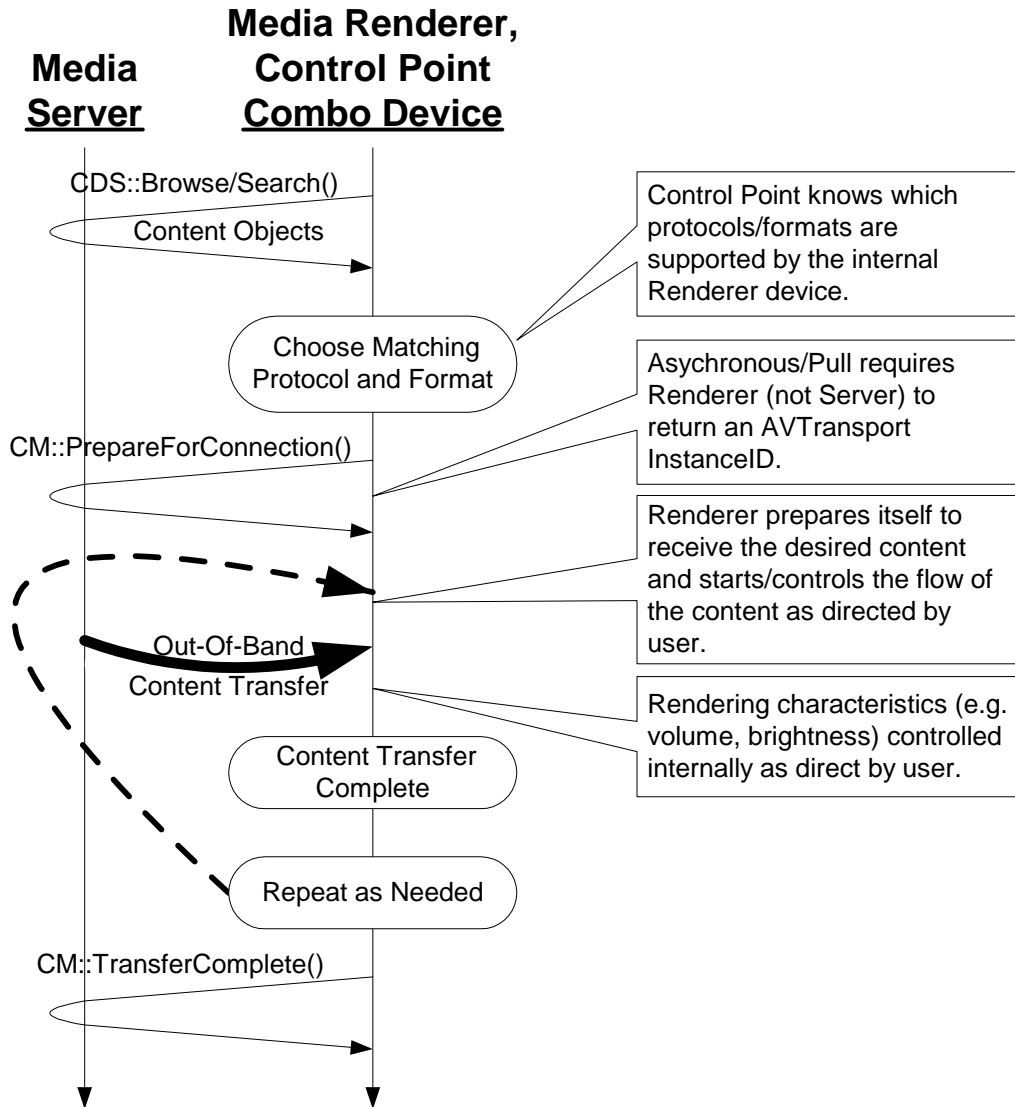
Media Server

Media Renderer, Control Point Combo Device

CDS::Browse/Search()

Content Objects

Control Point knows which protocols/formats are supported by the internal Renderer device.

Choose Matching Protocol and Format

Asychronous/Pull requires Renderer (not Server) to return an AVTransport InstanceID.

CM::PrepareForConnection()

Renderer prepares itself to receive the desired content and starts/controls the flow of the content as directed by user.

Out-Of-Band Content Transfer

Rendering characteristics (e.g. volume, brightness) controlled internally as direct by user.

Content Transfer Complete

Repeat as Needed

CM::TransferComplete()